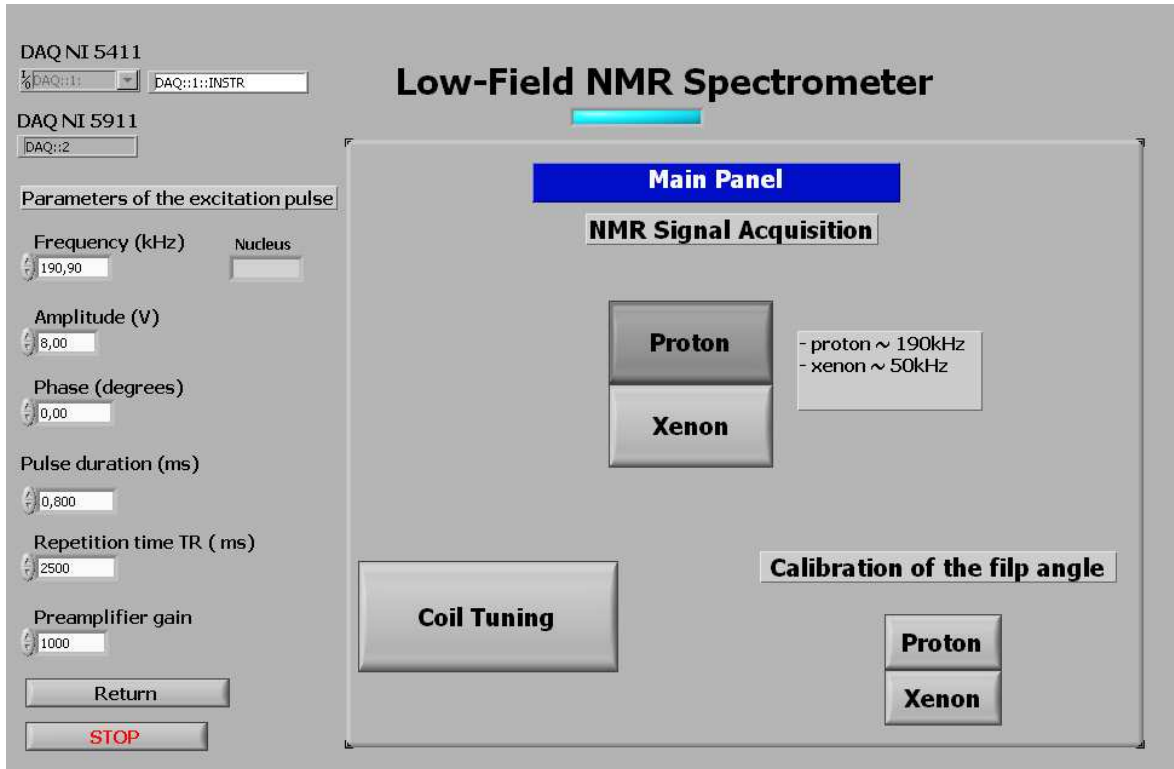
DAQ NI 5411
DAQ::1:: DAQ::1::INSTR

Low-Field NMR Spectrometer

DAQ NI 5911
DAQ::2

Parameters of the excitation pulse

Frequency (kHz)
190,90

Nucleus

Amplitude (V)
8,00

Phase (degrees)
0,00

Pulse duration (ms)
0,800

Repetition time TR ( ms)
2500

Preamplifier gain
1000

Return

STOP

Main Panel

NMR Signal Acquisition

Proton

Xenon

- proton ~ 190kHz
- xenon ~ 50kHz

Coil Tuning

Calibration of the filp angle

Proton

Xenon